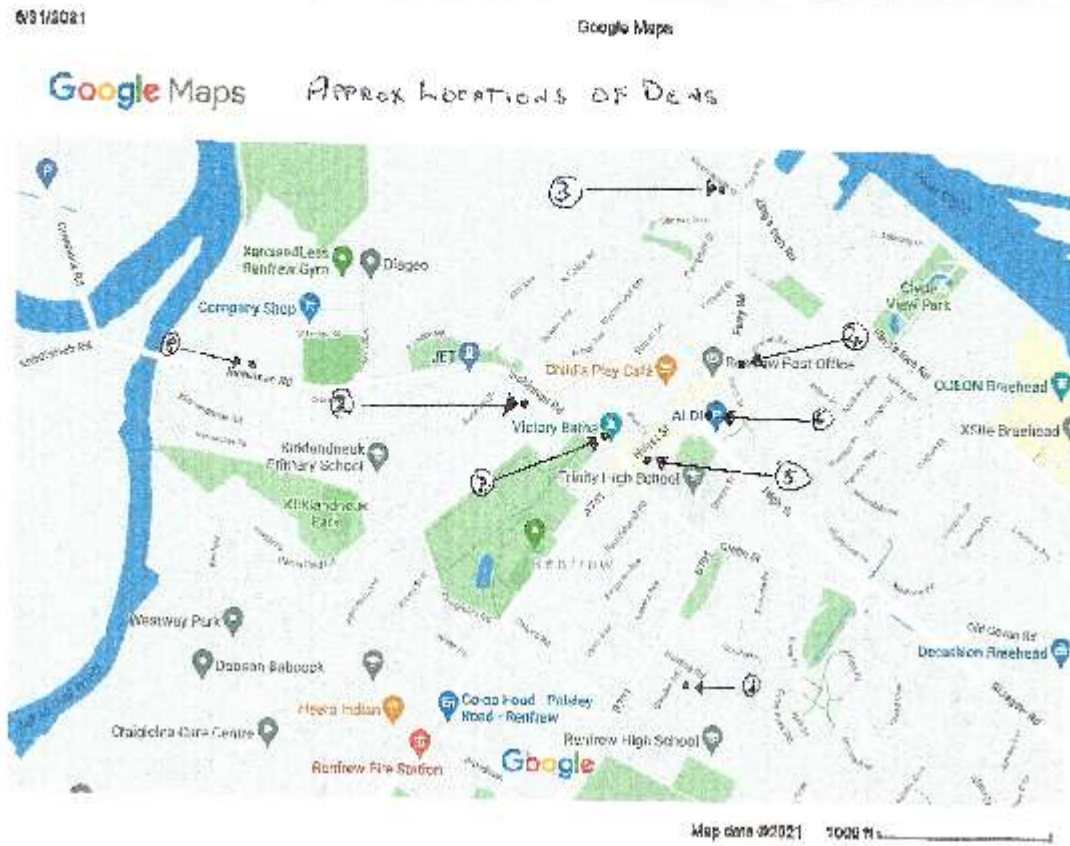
6/31/2021

Google Maps

Google Maps APPROX LOCATIONS OF DENS

3

XercisedLess Renfrew Gym

Diageo

Company Shop

Clyde View Park

6

JET

Child's Play Cafe

Renfrew Post Office

ODEON Braehead

2

ALDI

4

XSite Braehead

Victory Baths

Kirklandneuk Primary School

7

Trinity High School

5

Kirklandneuk Park

Renfrew

Westway Park

Decathlon Braehead

Doosan Babcock

1

Heera Indian

Co-op Food - Paisley Road - Renfrew

Craiglea Care Centre

Renfrew High School

Renfrew Fire Station

Google

Map data ©2021 1000 ft